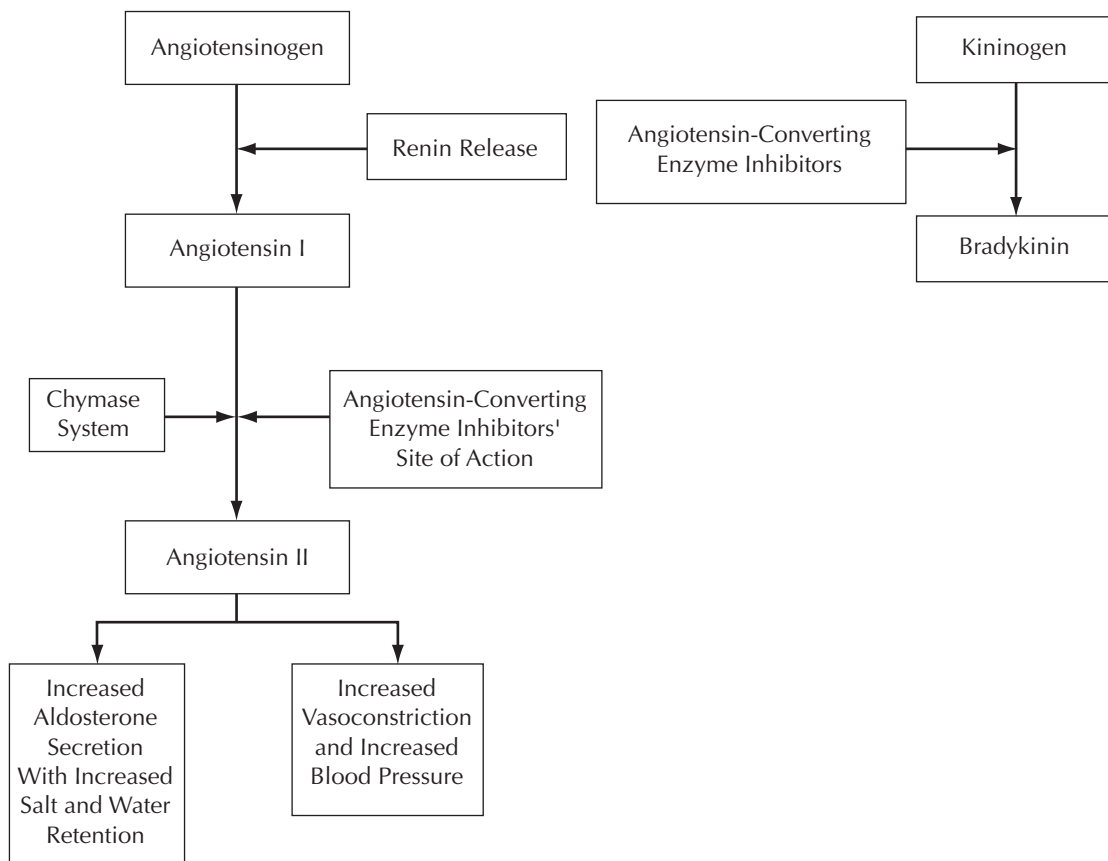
Angiotensinogen

Renin Release

Angiotensin I

Chymase System

Angiotensin-Converting Enzyme Inhibitors' Site of Action

Angiotensin II

Increased Aldosterone Secretion With Increased Salt and Water Retention

Increased Vasoconstriction and Increased Blood Pressure

Kininogen

Angiotensin-Converting Enzyme Inhibitors

Bradykinin